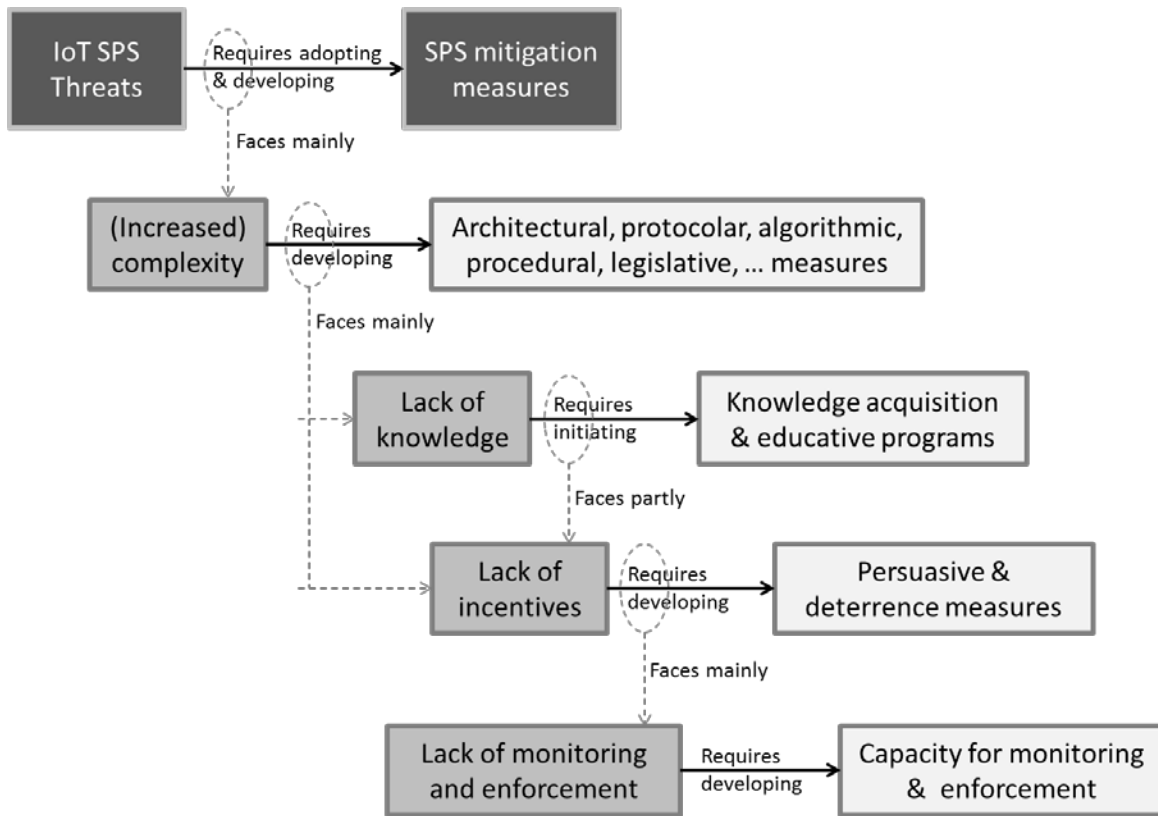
IoT SPS Threats

Requires adopting & developing

SPS mitigation measures

Faces mainly

(Increased) complexity

Requires developing

Architectural, protocolar, algorithmic, procedural, legislative, … measures

Faces mainly

Lack of knowledge

Requires initiating

Knowledge acquisition & educative programs

Faces partly

Lack of incentives

Requires developing

Persuasive & deterrence measures

Faces mainly

Lack of monitoring and enforcement

Requires developing

Capacity for monitoring & enforcement